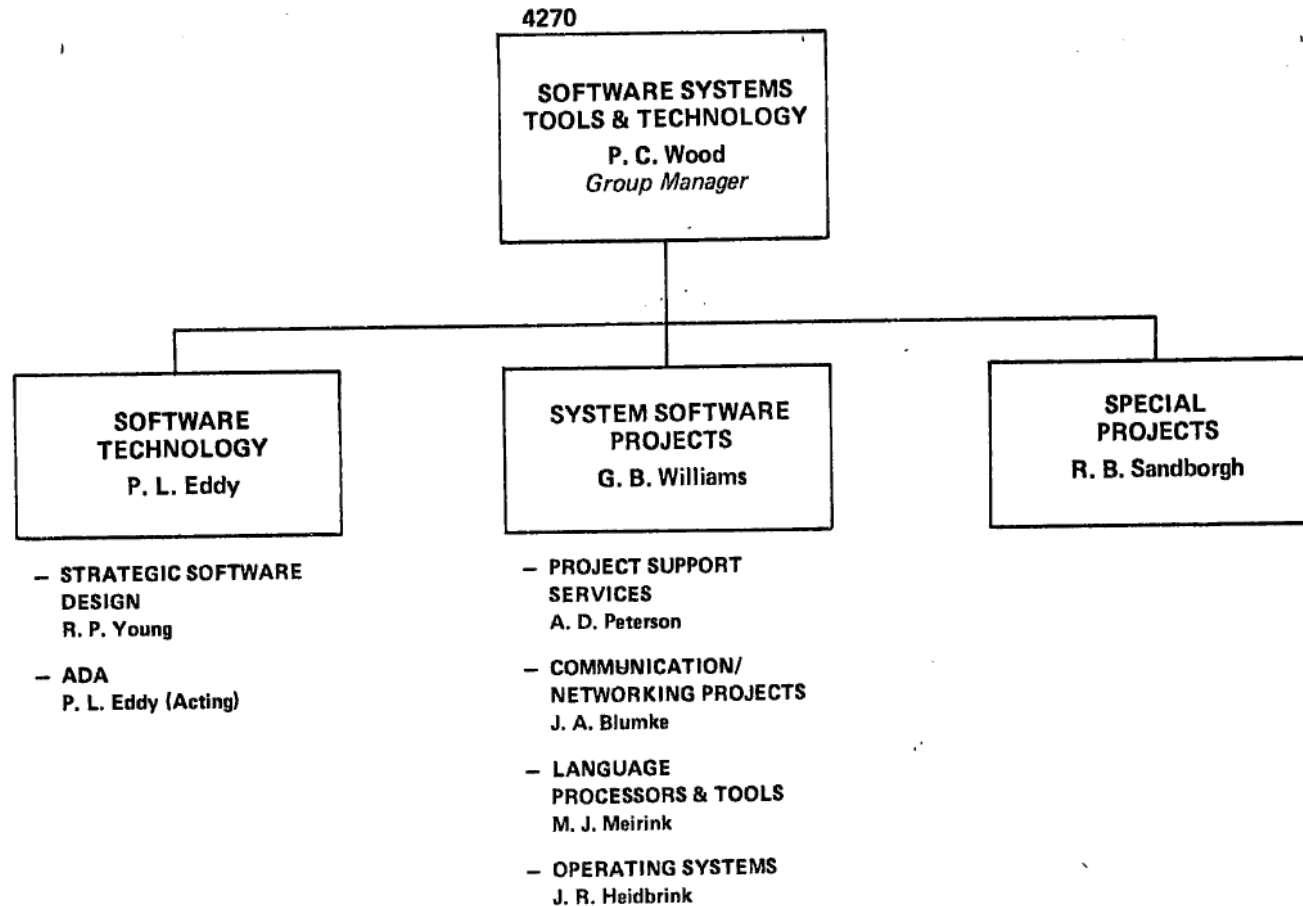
4270

SOFTWARE SYSTEMS TOOLS & TECHNOLOGY
P. C. Wood
Group Manager

SOFTWARE TECHNOLOGY
P. L. Eddy

– STRATEGIC SOFTWARE DESIGN
R. P. Young

– ADA
P. L. Eddy (Acting)

SYSTEM SOFTWARE PROJECTS
G. B. Williams

– PROJECT SUPPORT SERVICES
A. D. Peterson

– COMMUNICATION/ NETWORKING PROJECTS
J. A. Blumke

– LANGUAGE PROCESSORS & TOOLS
M. J. Meirink

– OPERATING SYSTEMS
J. R. Heidbrink

SPECIAL PROJECTS
R. B. Sandborgh